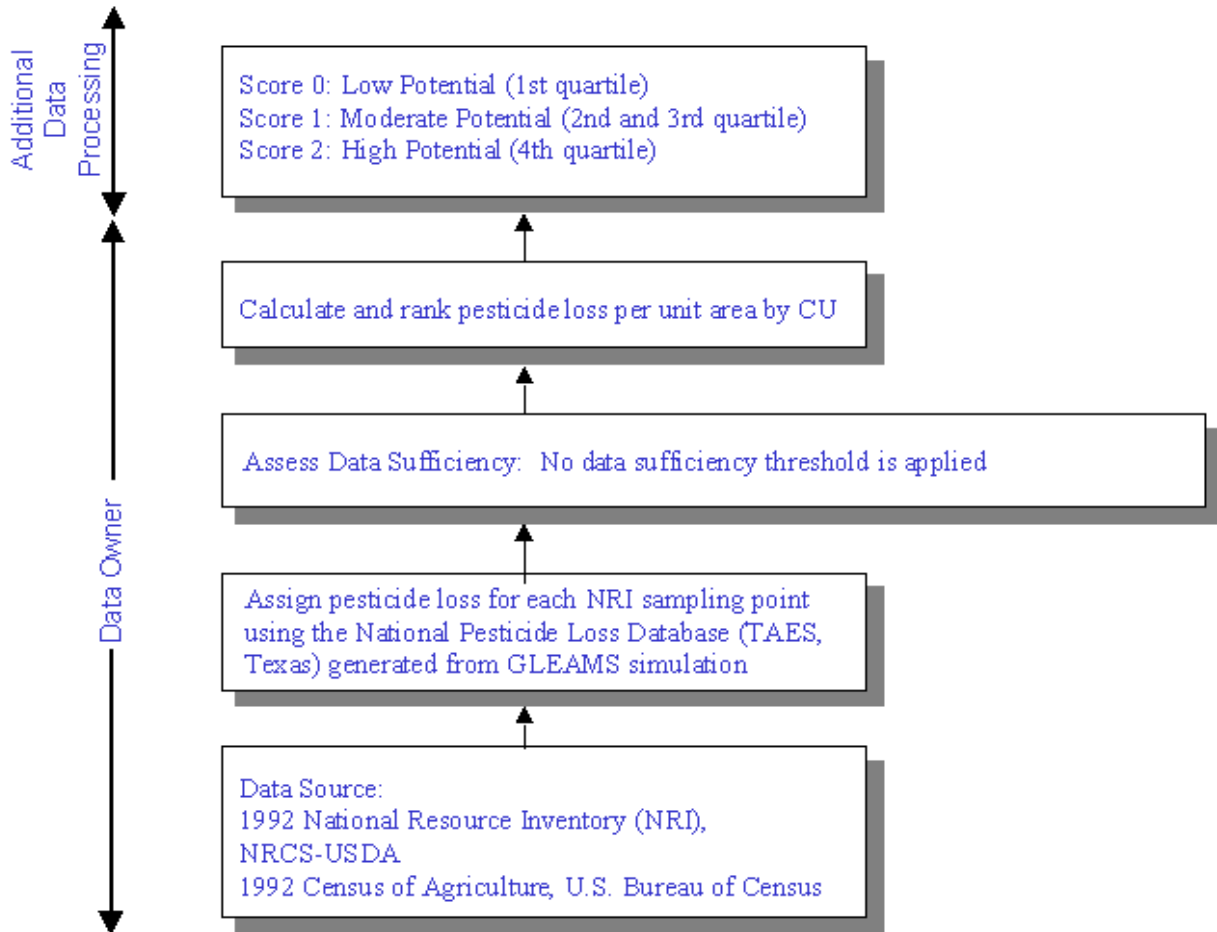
Additional Data Processing

Score 0: Low Potential (1st quartile)
Score 1: Moderate Potential (2nd and 3rd quartile)
Score 2: High Potential (4th quartile)

Calculate and rank pesticide loss per unit area by CU

Assess Data Sufficiency: No data sufficiency threshold is applied

Data Owner

Assign pesticide loss for each NRI sampling point using the National Pesticide Loss Database (TAES, Texas) generated from GLEAMS simulation

Data Source:
1992 National Resource Inventory (NRI), NRCS-USDA
1992 Census of Agriculture, U.S. Bureau of Census